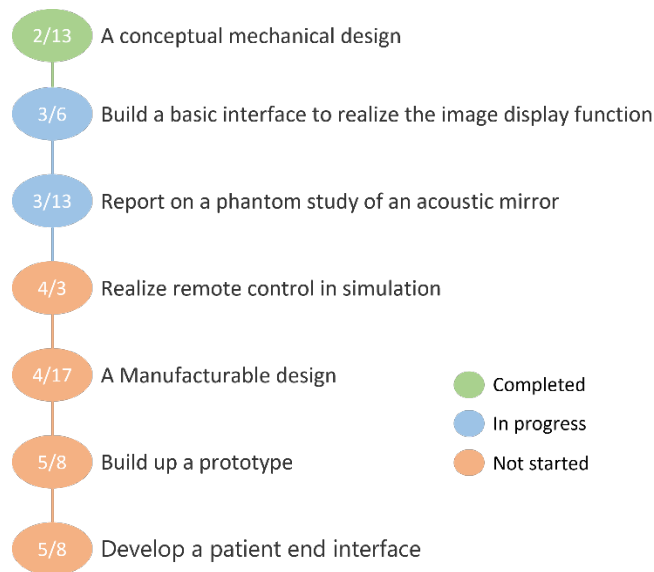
2/13 A conceptual mechanical design

3/6 Build a basic interface to realize the image display function

3/13 Report on a phantom study of an acoustic mirror

4/3 Realize remote control in simulation

4/17 A Manufacturable design

5/8 Build up a prototype

5/8 Develop a patient end interface

Completed
In progress
Not started